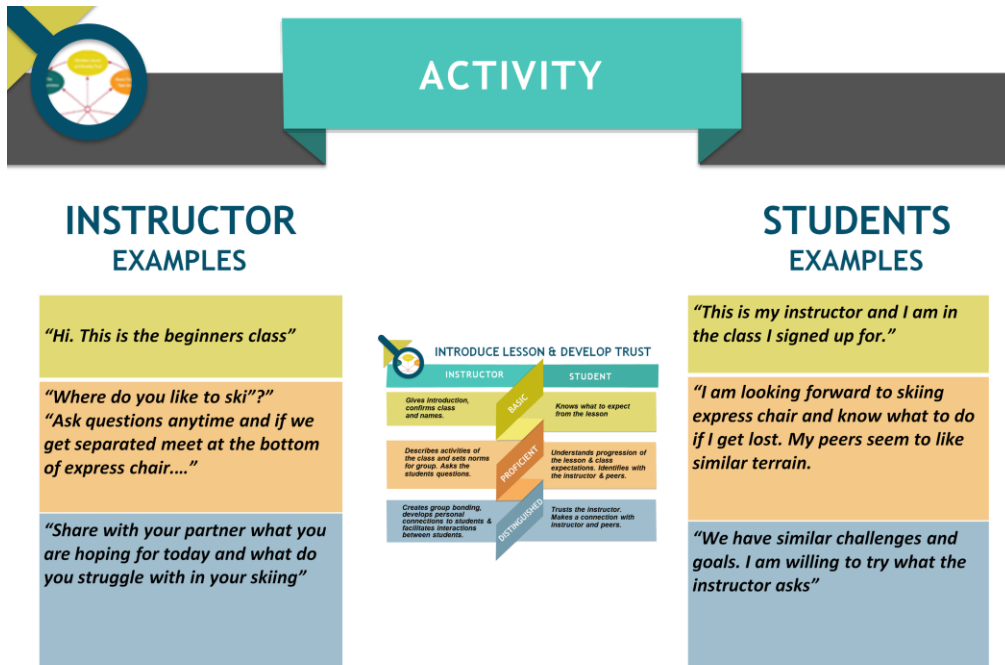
ACTIVITY

INSTRUCTOR
EXAMPLES

"Hi. This is the beginners class"

"Where do you like to ski"?"
"Ask questions anytime and if we get separated meet at the bottom of express chair...."

"Share with your partner what you are hoping for today and what do you struggle with in your skiing"

INTRODUCE LESSON & DEVELOP TRUST

| INSTRUCTOR | | STUDENT |
|---|---|---|
| Gives introduction, confirms class and names. | BASIC | Knows what to expect from the lesson |
| Describes activities of the class and sets norms for group. Asks the students questions. | PROFICIENT | Understands progression of the lesson & class expectations. Identifies with the instructor & peers. |
| Creates group bonding, develops personal connections to students & facilitates interactions between students. | DISTINGUISHED | Trusts the instructor. Makes a connection with instructor and peers. |

STUDENTS
EXAMPLES

"This is my instructor and I am in the class I signed up for."

"I am looking forward to skiing express chair and know what to do if I get lost. My peers seem to like similar terrain.

"We have similar challenges and goals. I am willing to try what the instructor asks"